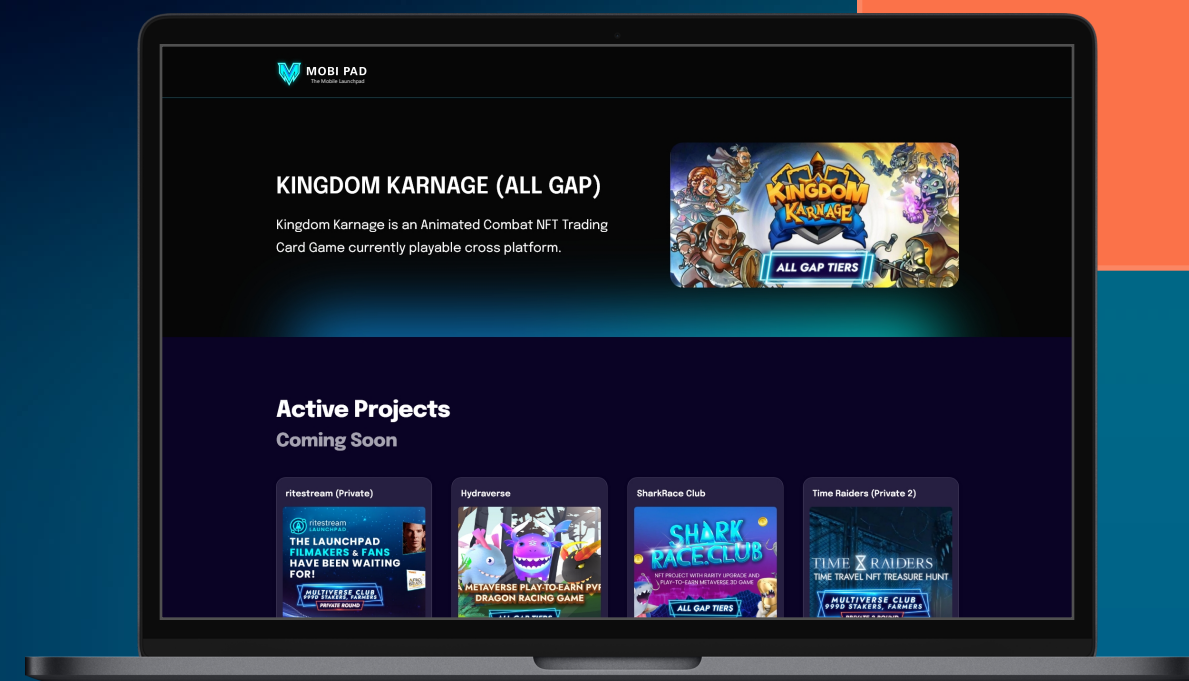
MOBI PAD
The Mobile Launchpad

KINGDOM KARNAGE (ALL GAP)

Kingdom Karnage is an Animated Combat NFT Trading Card Game currently playable cross platform.

KINGDOM KARNAGE
ALL GAP TIERS

Active Projects

Coming Soon

ritestream (Private)

ritestream LAUNCHPAD
THE LAUNCHPAD FILMAKERS & FANS HAVE BEEN WAITING FOR!
MULTIVERSE CLUB 999D STAKERS, FARMERS
PRIVATE ROUND

Hydraverse

METAVERSE PLAY-TO-EARN PVP DRAGON RACING GAME
ALL GAP TIERS

SharkRace Club

SHARK RACE.CLUB
NFT PROJECT WITH RARITY UPGRADE AND PLAY-TO-EARN METAVERSE 3D GAME
ALL GAP TIERS

Time Raiders (Private 2)

TIME RAIDERS
TIME TRAVEL NFT TREASURE HUNT
MULTIVERSE CLUB 999D STAKERS, FARMERS
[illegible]